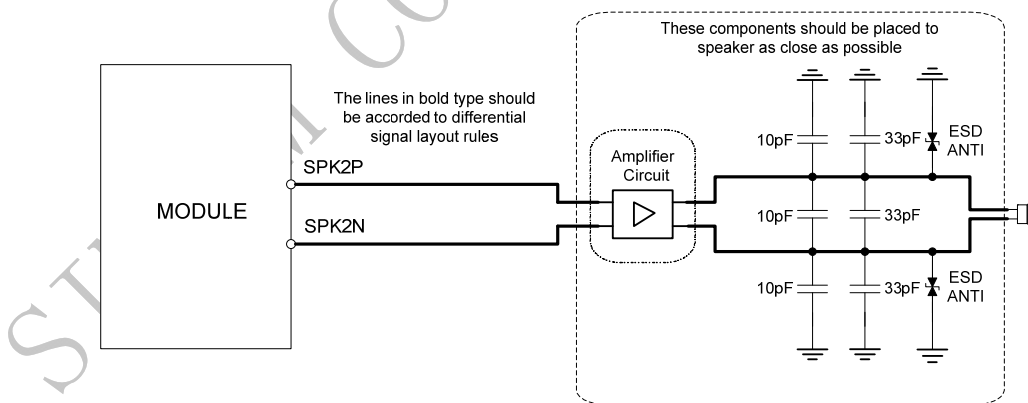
These components should be placed to speaker as close as possible

The lines in bold type should be accorded to differential signal layout rules

MODULE

SPK2P

SPK2N

Amplifier Circuit

10pF

33pF

ESD ANTI

10pF

33pF

10pF

33pF

ESD ANTI